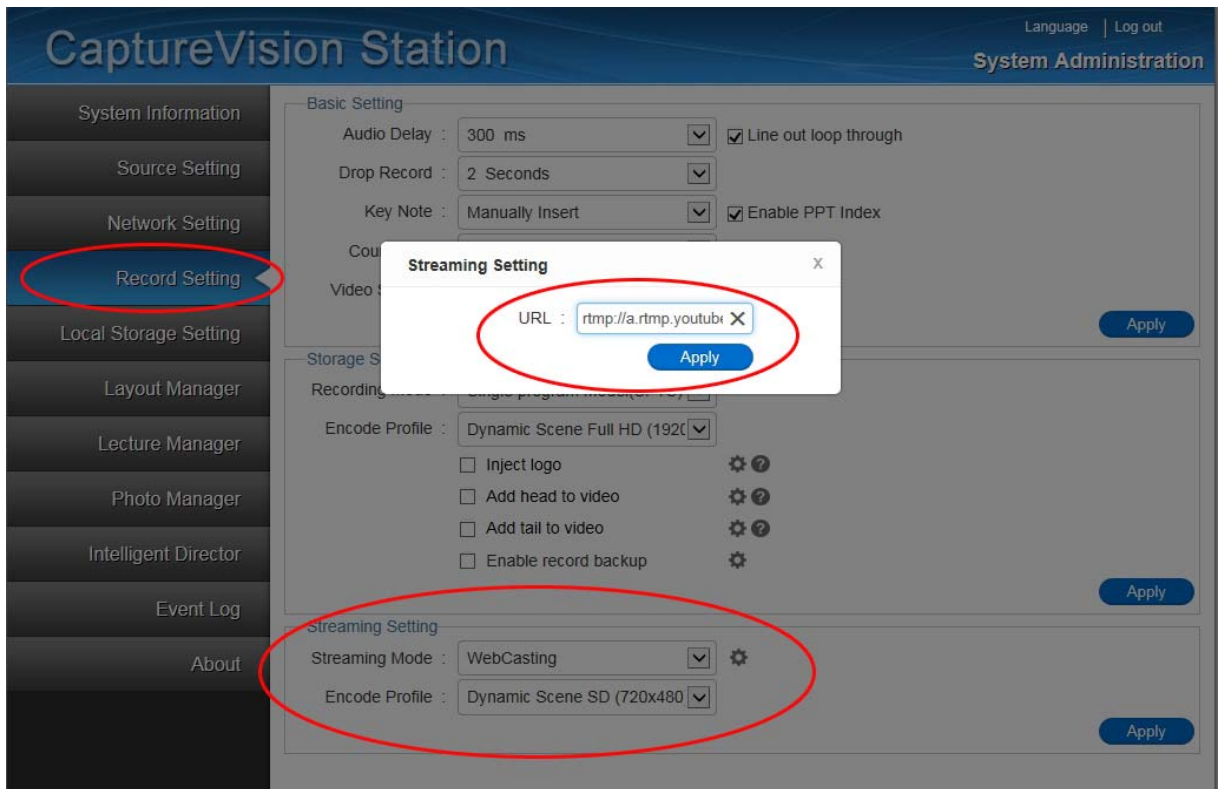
CaptureVision Station

Language | Log out

System Administration

System Information

Source Setting

Network Setting

Record Setting

Local Storage Setting

Layout Manager

Lecture Manager

Photo Manager

Intelligent Director

Event Log

About

Basic Setting

Audio Delay : 300 ms

Line out loop through

Drop Record : 2 Seconds

Key Note : Manually Insert

Enable PPT Index

Cou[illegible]

Video S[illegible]

Apply

Streaming Setting

x

URL : rtmp://a.rtmp.youtub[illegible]

Apply

Storage S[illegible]

Recording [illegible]

Encode Profile : Dynamic Scene Full HD (192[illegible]

Inject logo

Add head to video

Add tail to video

Enable record backup

Apply

Streaming Setting

Streaming Mode : WebCasting

Encode Profile : Dynamic Scene SD (720x480

Apply